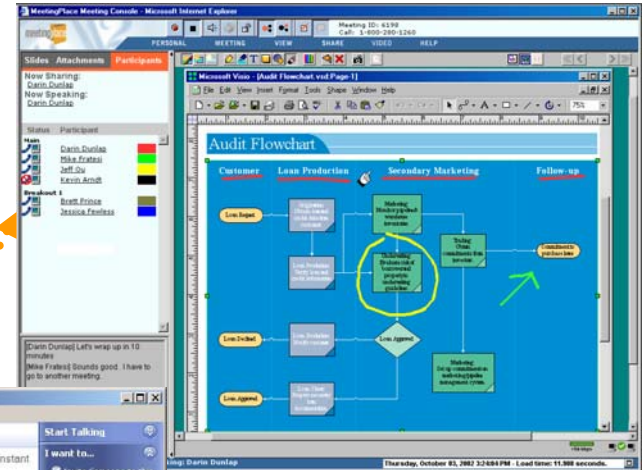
MeetingPlace Meeting Console - Microsoft Internet Explorer

Meeting ID: 6198
Call: 1-800-280-1260

PERSONAL MEETING VIEW SHARE VIDEO HELP

Slides Attachments Participants

Now Sharing:
Darin Dunlap
Now Speaking:
Darin Dunlap

Status Participant

Main
Darin Dunlap
Mike Fratesi
Jeff Ou
Kevin Arndt

Breakout 1
Brett Prince
Jessica Fewless

[Darin Dunlap] Let's wrap up in 10 minutes
[Mike Fratesi] Sounds good. I have to go to another meeting.

Microsoft Visio - [Audit Flowchart.vsd:Page-1]

File Edit View Insert Format Tools Shape Window Help

75%

Audit Flowchart

Customer Loan Production Secondary Marketing Follow-up

Loan Request

Loan Declined

Loan Approved

Loan Approved

Commitment to purchase loan

Start Talking

I want to...

Instant

ing: Darin Dunlap

Thursday, October 03, 2002 3:24:04 PM - Load time: 11.988 seconds.